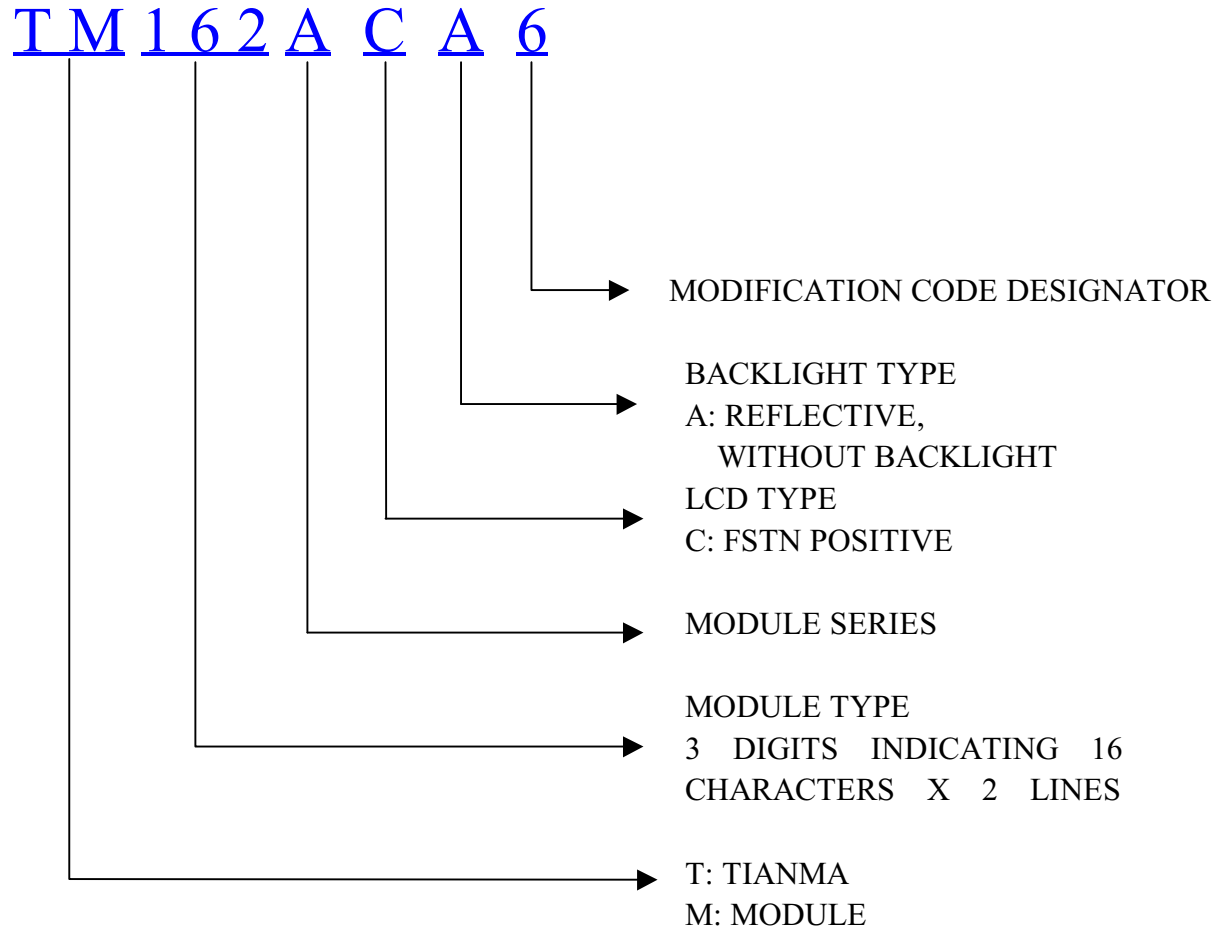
TM 162 A C A 6

MODIFICATION CODE DESIGNATOR

BACKLIGHT TYPE
A: REFLECTIVE,
WITHOUT BACKLIGHT

LCD TYPE
C: FSTN POSITIVE

MODULE SERIES

MODULE TYPE
3 DIGITS INDICATING 16 CHARACTERS X 2 LINES

T: TIANMA
M: MODULE